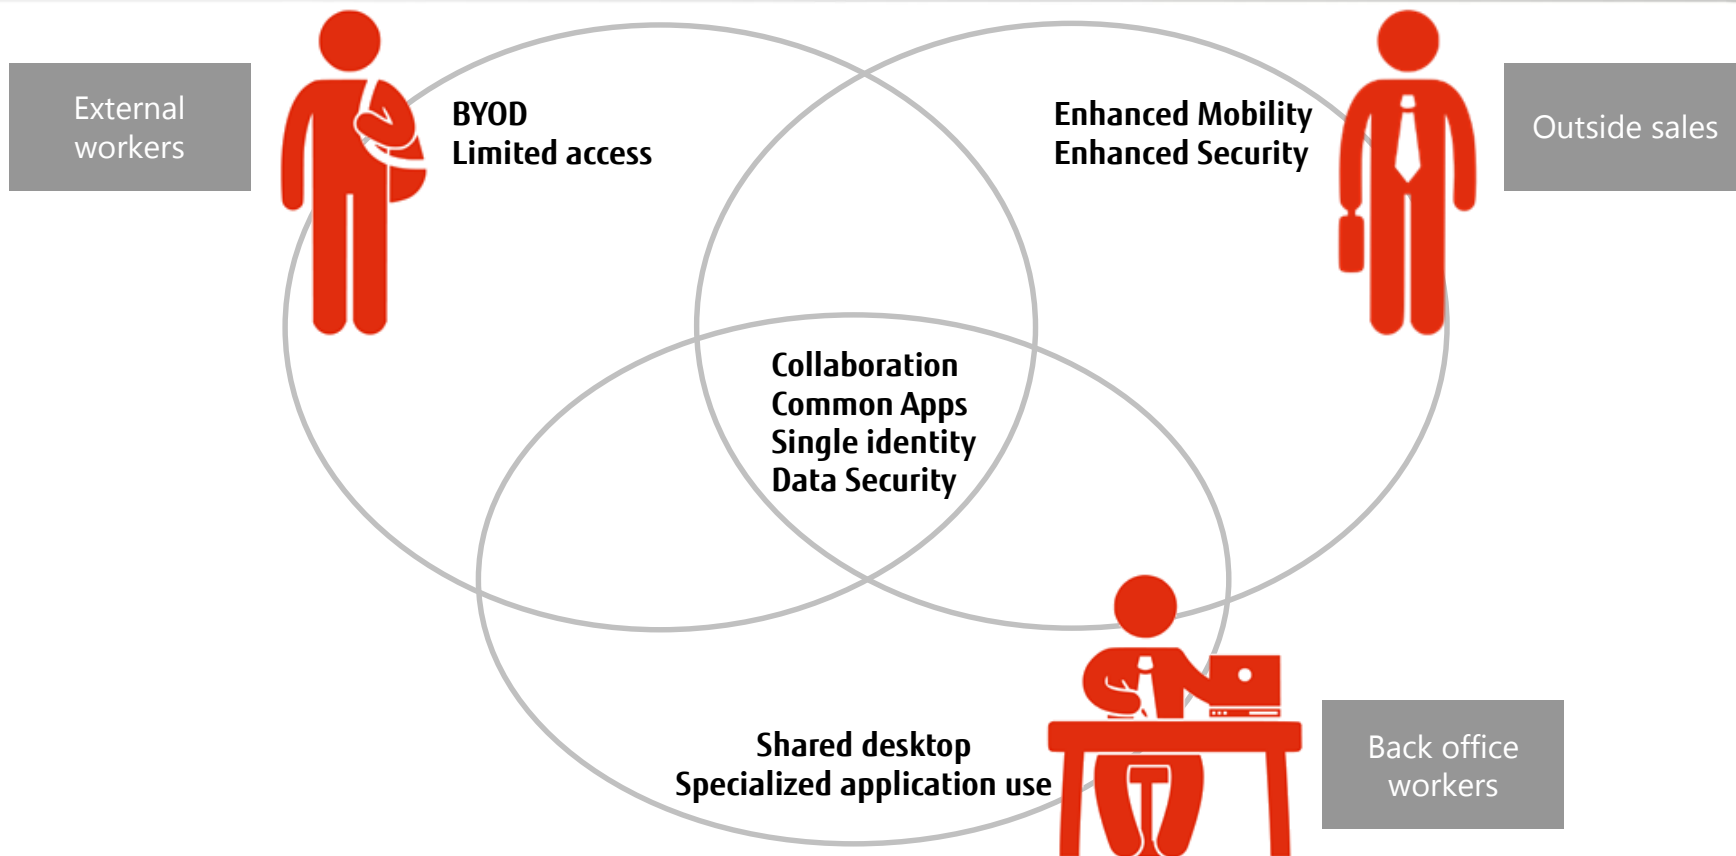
External workers

BYOD
Limited access

Enhanced Mobility
Enhanced Security

Outside sales

Collaboration
Common Apps
Single identity
Data Security

Shared desktop
Specialized application use

Back office workers